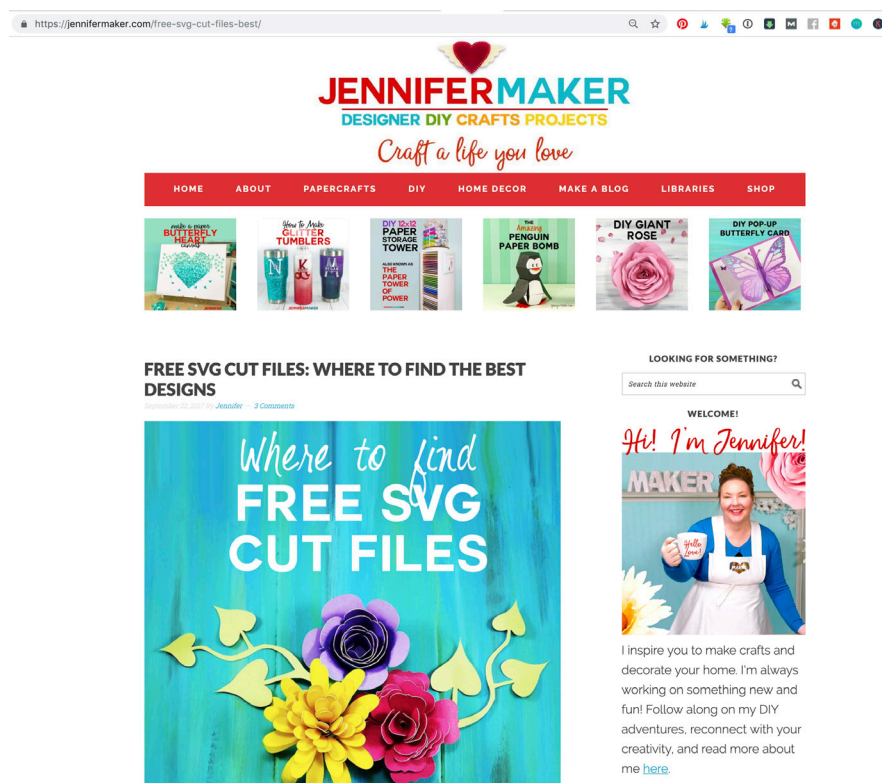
https://jennifermaker.com/free-svg-cut-files-best/

JENNIFERMAKER
DESIGNER DIY CRAFTS PROJECTS
Craft a life you love

HOME ABOUT PAPERCRAFTS DIY HOME DECOR MAKE A BLOG LIBRARIES SHOP

make a paper BUTTERFLY HEART

How to Make GLITTER TUMBLERS

DIY 12x12 PAPER STORAGE TOWER ALSO KNOWN AS THE PAPER TOWER OF POWER

The Amazing PENGUIN PAPER BOMB

DIY GIANT ROSE

DIY POP-UP BUTTERFLY CARD

FREE SVG CUT FILES: WHERE TO FIND THE BEST DESIGNS

September 12, 2017 by Jennifer — 3 Comments

Where to find FREE SVG CUT FILES

LOOKING FOR SOMETHING?

Search this website

WELCOME!

Hi! I'm Jennifer!

MAKER

Hello Love!

I inspire you to make crafts and decorate your home. I'm always working on something new and fun! Follow along on my DIY adventures, reconnect with your creativity, and read more about me here.